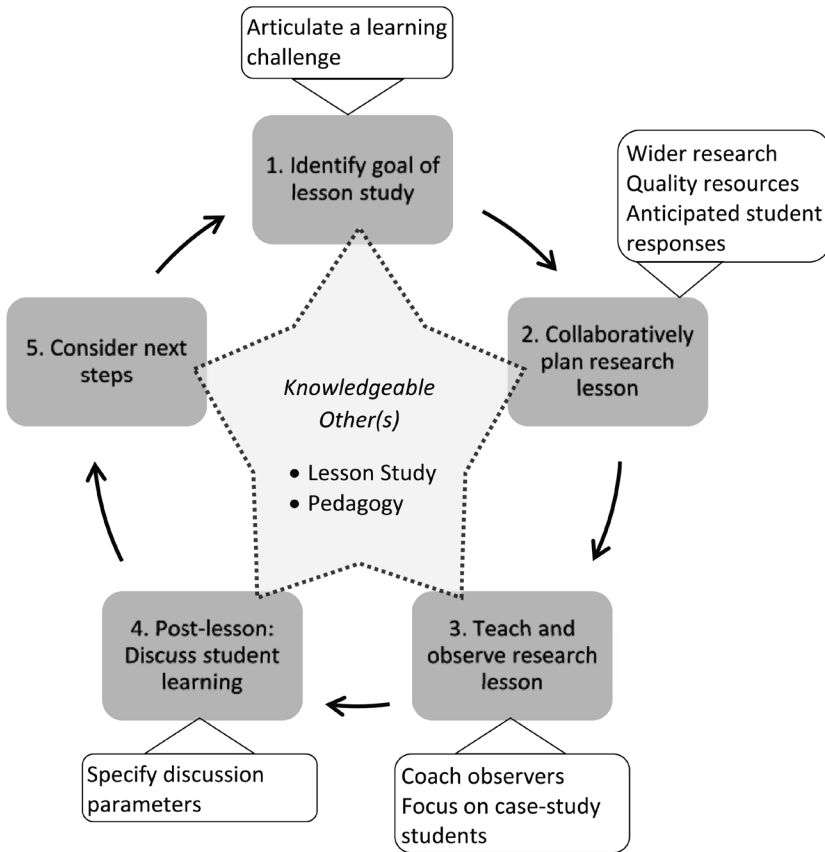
Articulate a learning challenge

1. Identify goal of lesson study

Wider research
Quality resources
Anticipated student responses

2. Collaboratively plan research lesson

5. Consider next steps

Knowledgeable Other(s)

• Lesson Study
• Pedagogy

4. Post-lesson: Discuss student learning

3. Teach and observe research lesson

Specify discussion parameters

Coach observers
Focus on case-study students